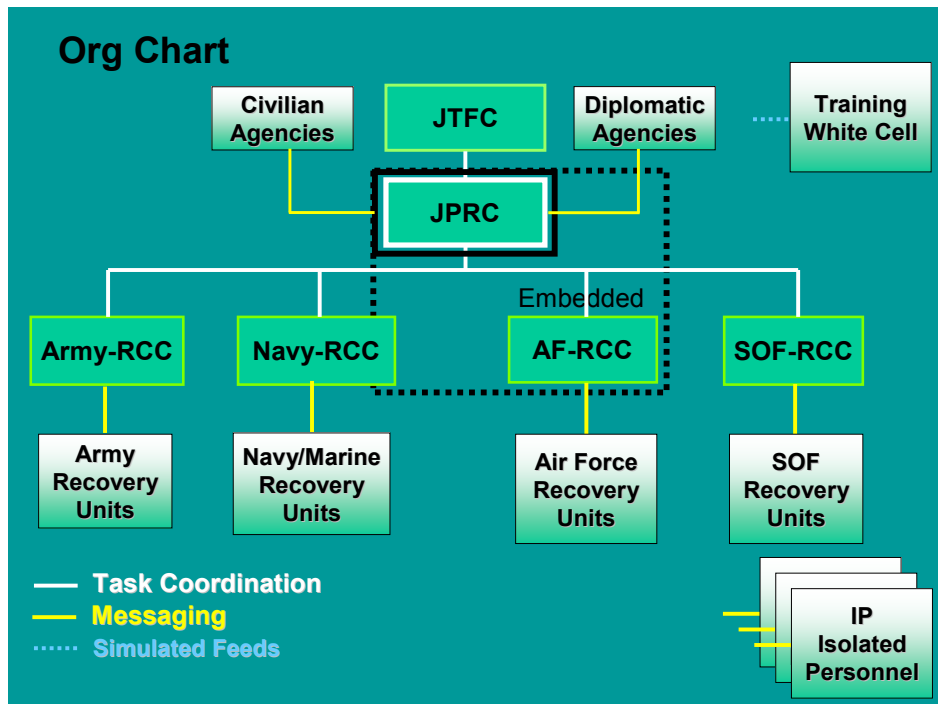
Org Chart

Civilian Agencies

JTFC

Diplomatic Agencies

Training White Cell

JPRC

Embedded

Army-RCC

Navy-RCC

AF-RCC

SOF-RCC

Army Recovery Units

Navy/Marine Recovery Units

Air Force Recovery Units

SOF Recovery Units

Task Coordination
Messaging
Simulated Feeds

IP Isolated Personnel